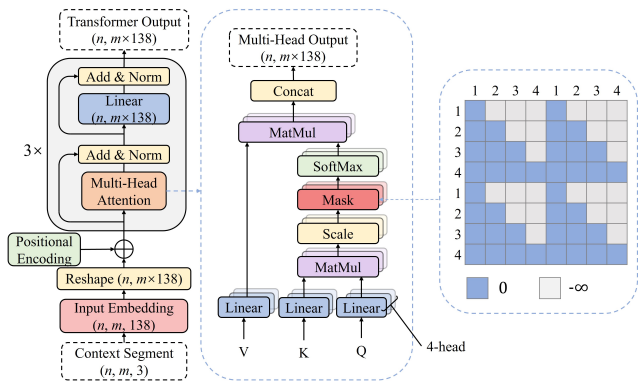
Transformer Output
(n, m×138)

Add & Norm

Linear
(n, m×138)

3×

Add & Norm

Multi-Head Attention

Positional Encoding

Reshape (n, m×138)

Input Embedding
(n, m, 138)

Context Segment
(n, m, 3)

Multi-Head Output
(n, m×138)

Concat

MatMul

SoftMax

Mask

Scale

MatMul

Linear

Linear

Linear

V

K

Q

4-head

1 2 3 4 1 2 3 4

1
2
3
4
1
2
3
4

0

-∞